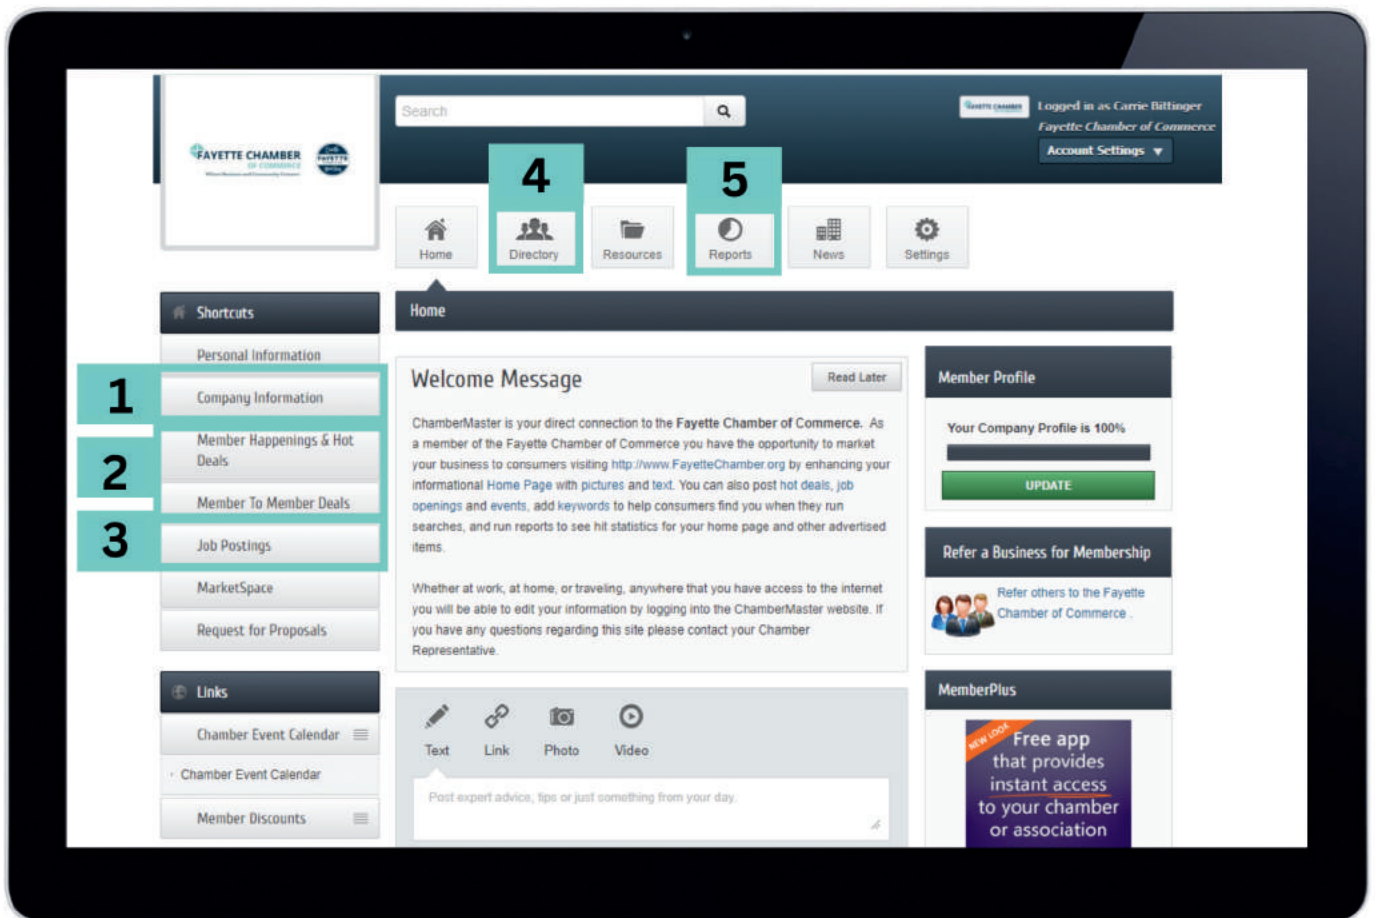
FAYETTE CHAMBER
OF COMMERCE

Search

Logged in as Carrie Bittinger
Fayette Chamber of Commerce
Account Settings

4
5

Home
Directory
Resources
Reports
News
Settings

Shortcuts
Personal Information
1
Company Information
2
Member Happenings & Hot Deals
Member To Member Deals
3
Job Postings
MarketSpace
Request for Proposals

Links
Chamber Event Calendar
Chamber Event Calendar
Member Discounts

Home

Welcome Message
Read Later

ChamberMaster is your direct connection to the Fayette Chamber of Commerce. As a member of the Fayette Chamber of Commerce you have the opportunity to market your business to consumers visiting http://www.FayetteChamber.org by enhancing your informational Home Page with pictures and text. You can also post hot deals, job openings and events, add keywords to help consumers find you when they run searches, and run reports to see hit statistics for your home page and other advertised items.

Whether at work, at home, or traveling, anywhere that you have access to the internet you will be able to edit your information by logging into the ChamberMaster website. If you have any questions regarding this site please contact your Chamber Representative.

Text
Link
Photo
Video
Post expert advice, tips or just something from your day.

Member Profile
Your Company Profile is 100%
UPDATE

Refer a Business for Membership
Refer others to the Fayette Chamber of Commerce .

MemberPlus
NEW LOOK
Free app that provides instant access to your chamber or association